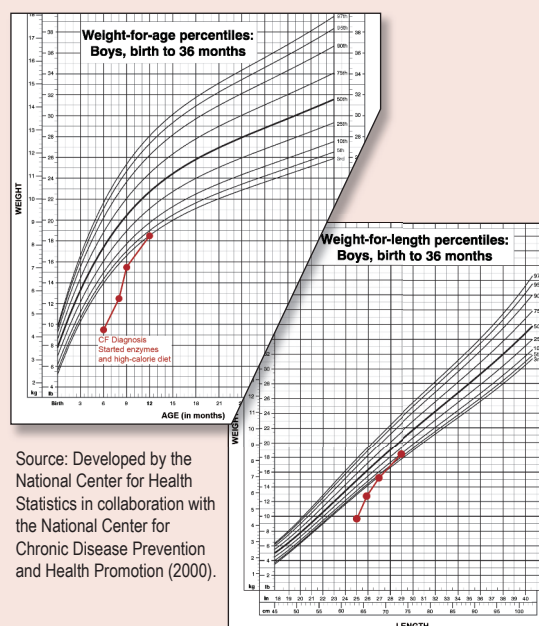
Weight-for-age percentiles: Boys, birth to 36 months

97th
95th
90th
75th
50th
25th
10th
5th
3rd

WEIGHT

kg lb

18 17 16 15 14 13 12 11 10 9 8 7 6 5 4 3 2

38 36 34 32 30 28 26 24 22 20 18 16 14 12 10 8 6 4

CF Diagnosis
Started enzymes
and high-calorie diet

Birth 3 6 9 12 15 18 21

AGE (in months)

Weight-for-length percentiles: Boys, birth to 36 months

WEIGHT

kg lb

LENGTH

in 18 19 20 21 22 23 24 25 26 27 28 29 30 31 32 33 34 35 36 37 38 39 40

cm 45 50 55 60 65 70 75 80 85 90 95 100

Source: Developed by the National Center for Health Statistics in collaboration with the National Center for Chronic Disease Prevention and Health Promotion (2000).